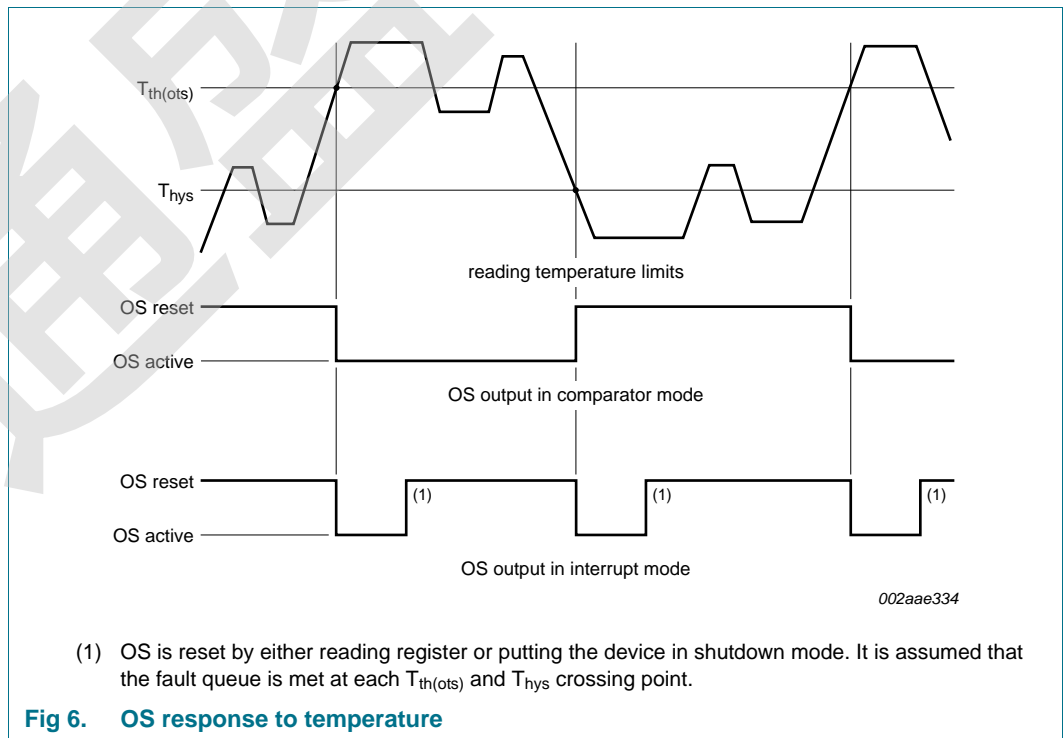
$T_{th(ots)}$

$T_{hys}$

reading temperature limits

OS reset

OS active

OS output in comparator mode

OS reset

(1)

(1)

(1)

OS active

OS output in interrupt mode

002aae334

(1) OS is reset by either reading register or putting the device in shutdown mode. It is assumed that the fault queue is met at each $T_{th(ots)}$ and $T_{hys}$ crossing point.

Fig 6. OS response to temperature